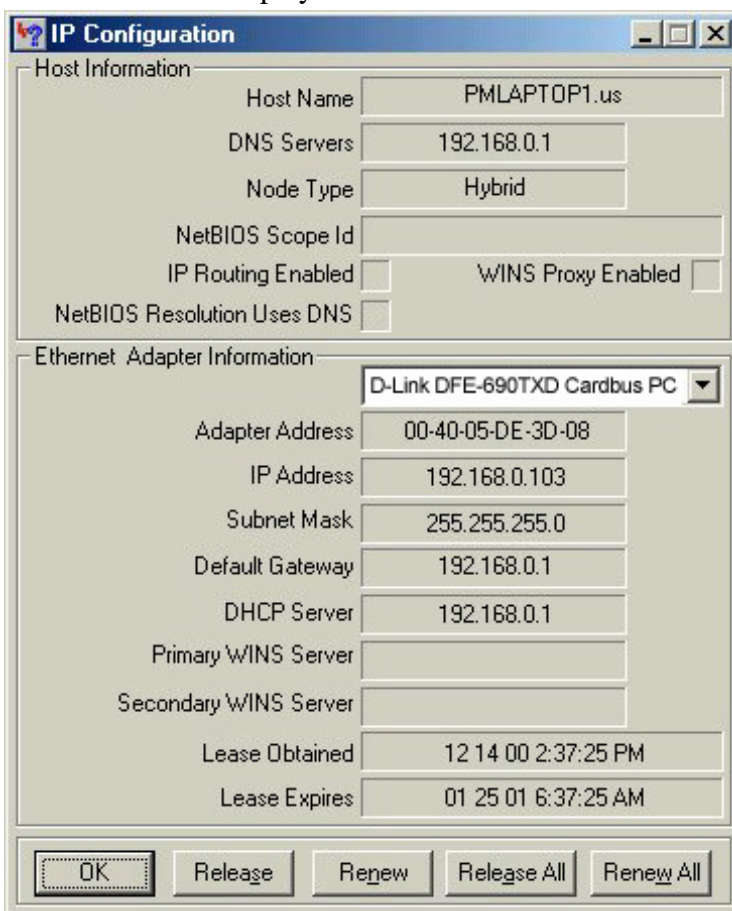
IP Configuration

Host Information

Host Name PMLAPTOP1.us

DNS Servers 192.168.0.1

Node Type Hybrid

NetBIOS Scope Id

IP Routing Enabled

WINS Proxy Enabled

NetBIOS Resolution Uses DNS

Ethernet Adapter Information

D-Link DFE-690TXD Cardbus PC

Adapter Address 00-40-05-DE-3D-08

IP Address 192.168.0.103

Subnet Mask 255.255.255.0

Default Gateway 192.168.0.1

DHCP Server 192.168.0.1

Primary WINS Server

Secondary WINS Server

Lease Obtained 12 14 00 2:37:25 PM

Lease Expires 01 25 01 6:37:25 AM

OK Release Renew Release All Renew All